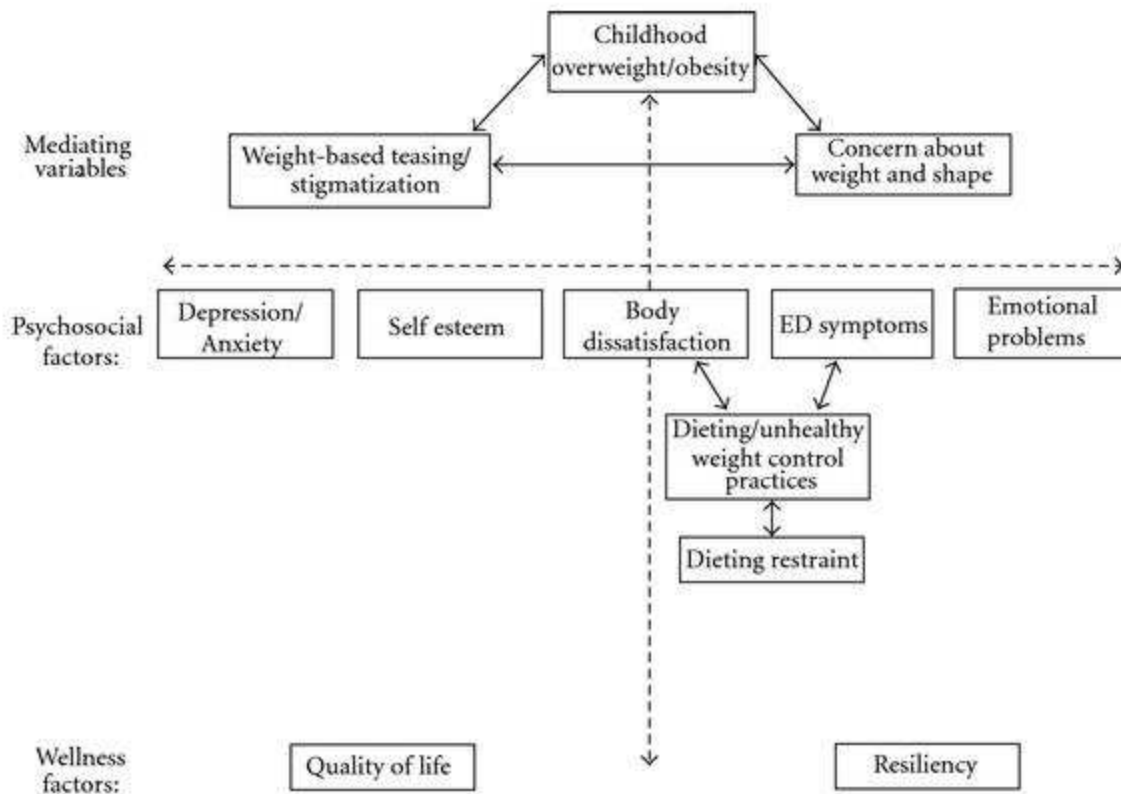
Childhood overweight/obesity

Mediating variables

Weight-based teasing/ stigmatization

Concern about weight and shape

Psychosocial factors:

Depression/ Anxiety

Self esteem

Body dissatisfaction

ED symptoms

Emotional problems

Dieting/unhealthy weight control practices

Dieting restraint

Wellness factors:

Quality of life

Resiliency